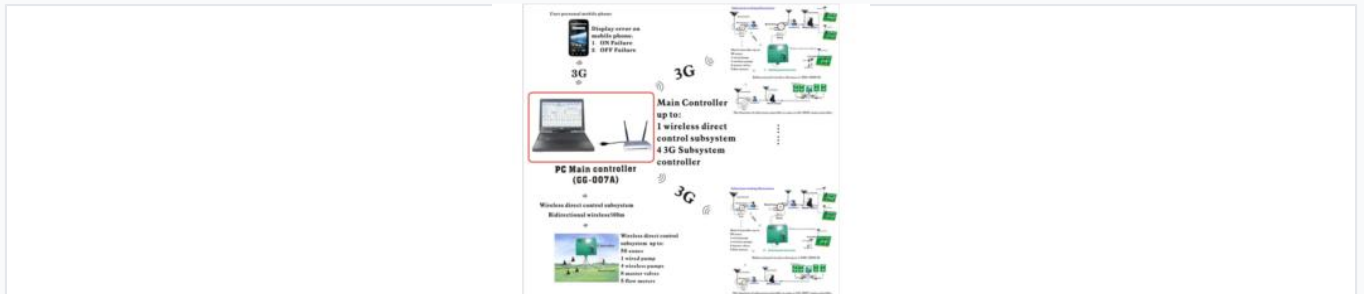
User personal mobile phone

Display error on mobile phone:
1 ON Failure
2 OFF Failure

3G

3G

Main Controller up to:
1 wireless direct control subsystem
4 3G Subsystem controller

PC Main controller (GG-007A)

3G

Wireless direct control subsystem
Bidirectional wireless/100m

Wireless direct control subsystem up to:
88 zones
1 wired pump
4 wireless pumps
8 master valves
8 flow meters

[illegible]